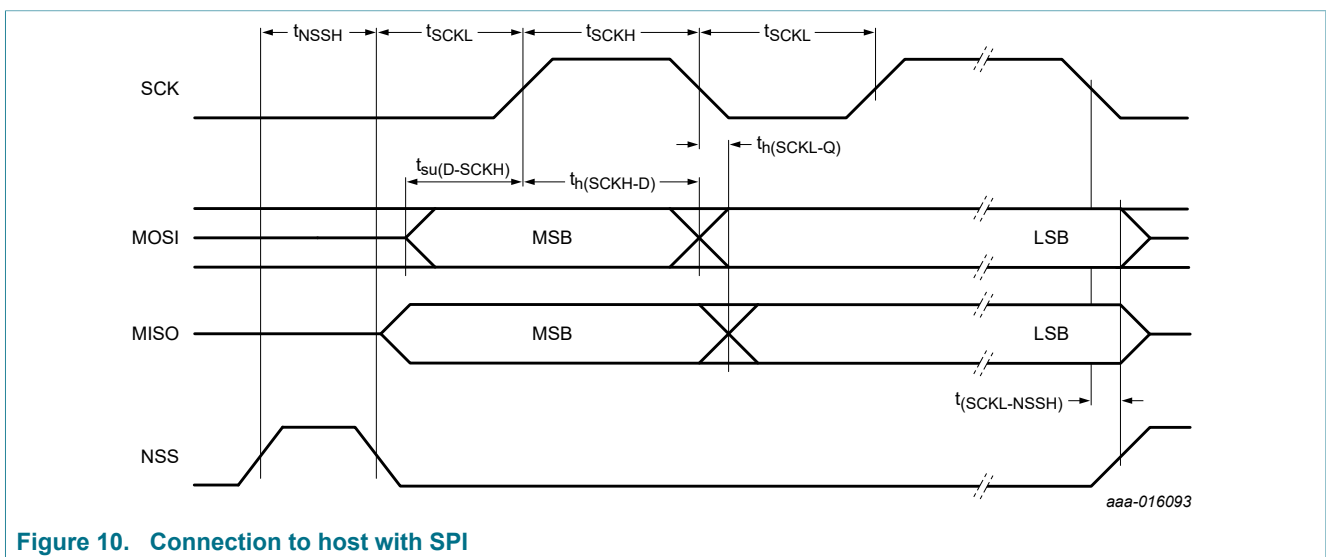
$t_{NSSH}$ $t_{SCKL}$ $t_{SCKH}$ $t_{SCKL}$

SCK

$t_{h(SCKL-Q)}$

$t_{su(D-SCKH)}$ $t_{h(SCKH-D)}$

MOSI MSB LSB

MISO MSB LSB

$t_{(SCKL-NSSH)}$

NSS

aaa-016093

Figure 10. Connection to host with SPI